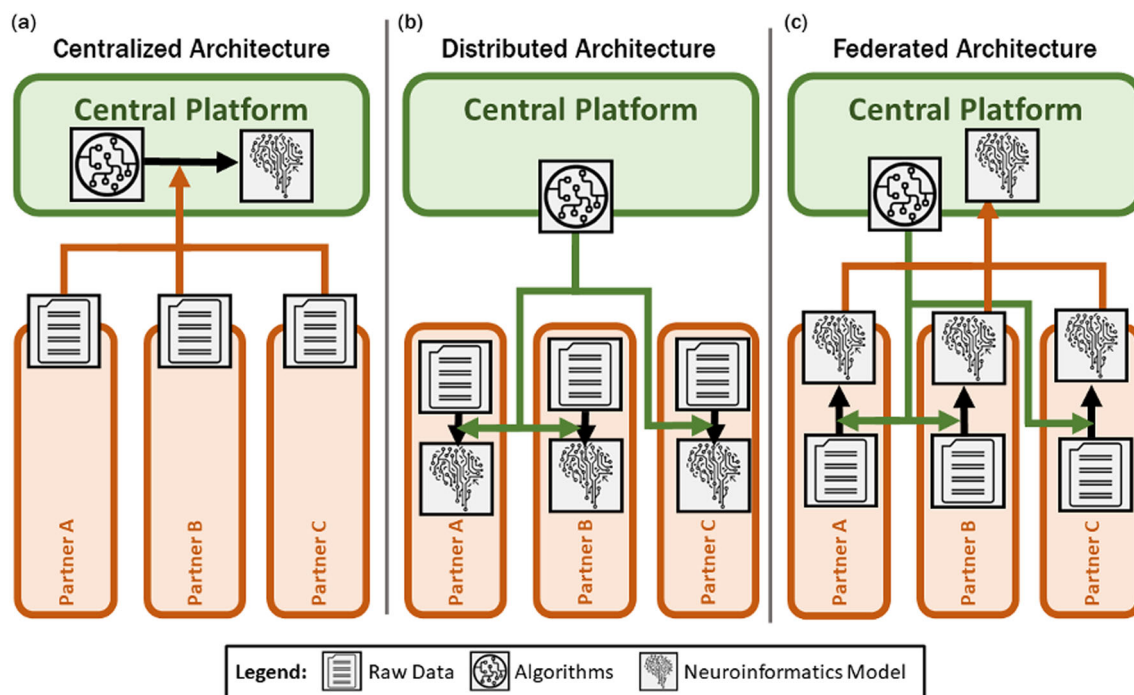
(a)
Centralized Architecture
Central Platform
Partner A
Partner B
Partner C

(b)
Distributed Architecture
Central Platform
Partner A
Partner B
Partner C

(c)
Federated Architecture
Central Platform
Partner A
Partner B
Partner C

Legend: Raw Data Algorithms Neuroinformatics Model